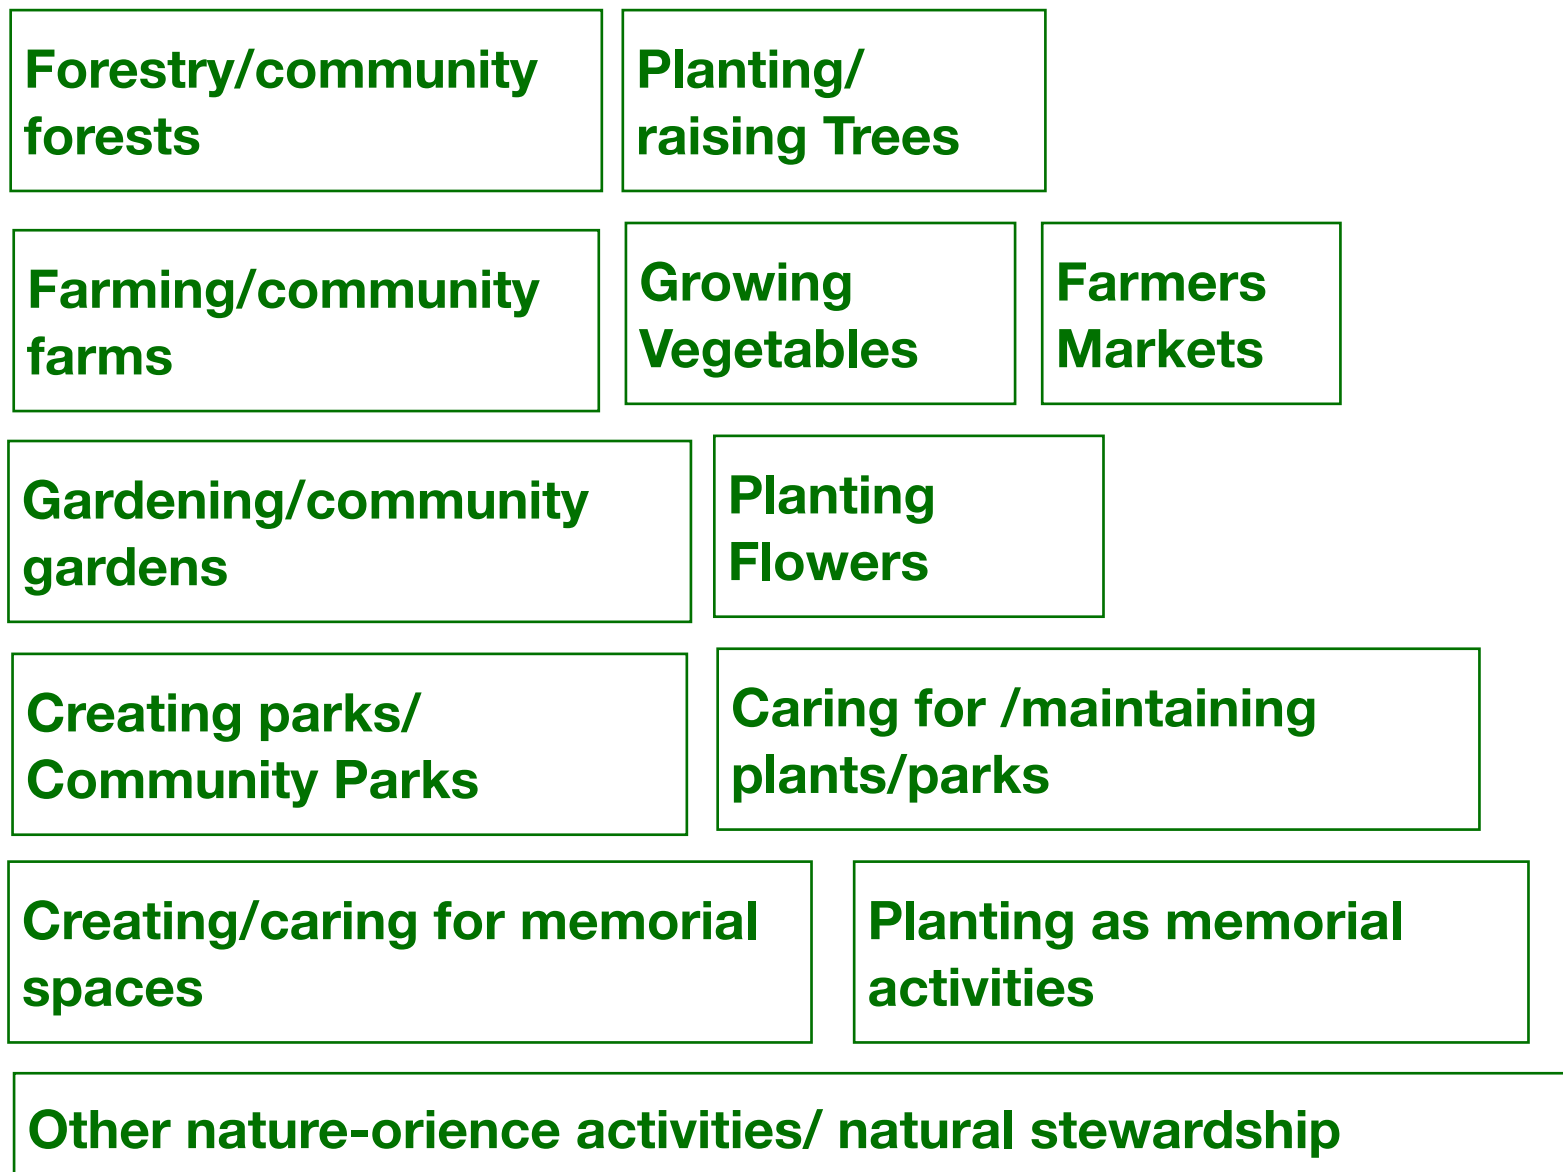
Forestry/community forests

Planting/ raising Trees

Farming/community farms

Growing Vegetables

Farmers Markets

Gardening/community gardens

Planting Flowers

Creating parks/ Community Parks

Caring for /maintaining plants/parks

Creating/caring for memorial spaces

Planting as memorial activities

Other nature-orience activities/ natural stewardship